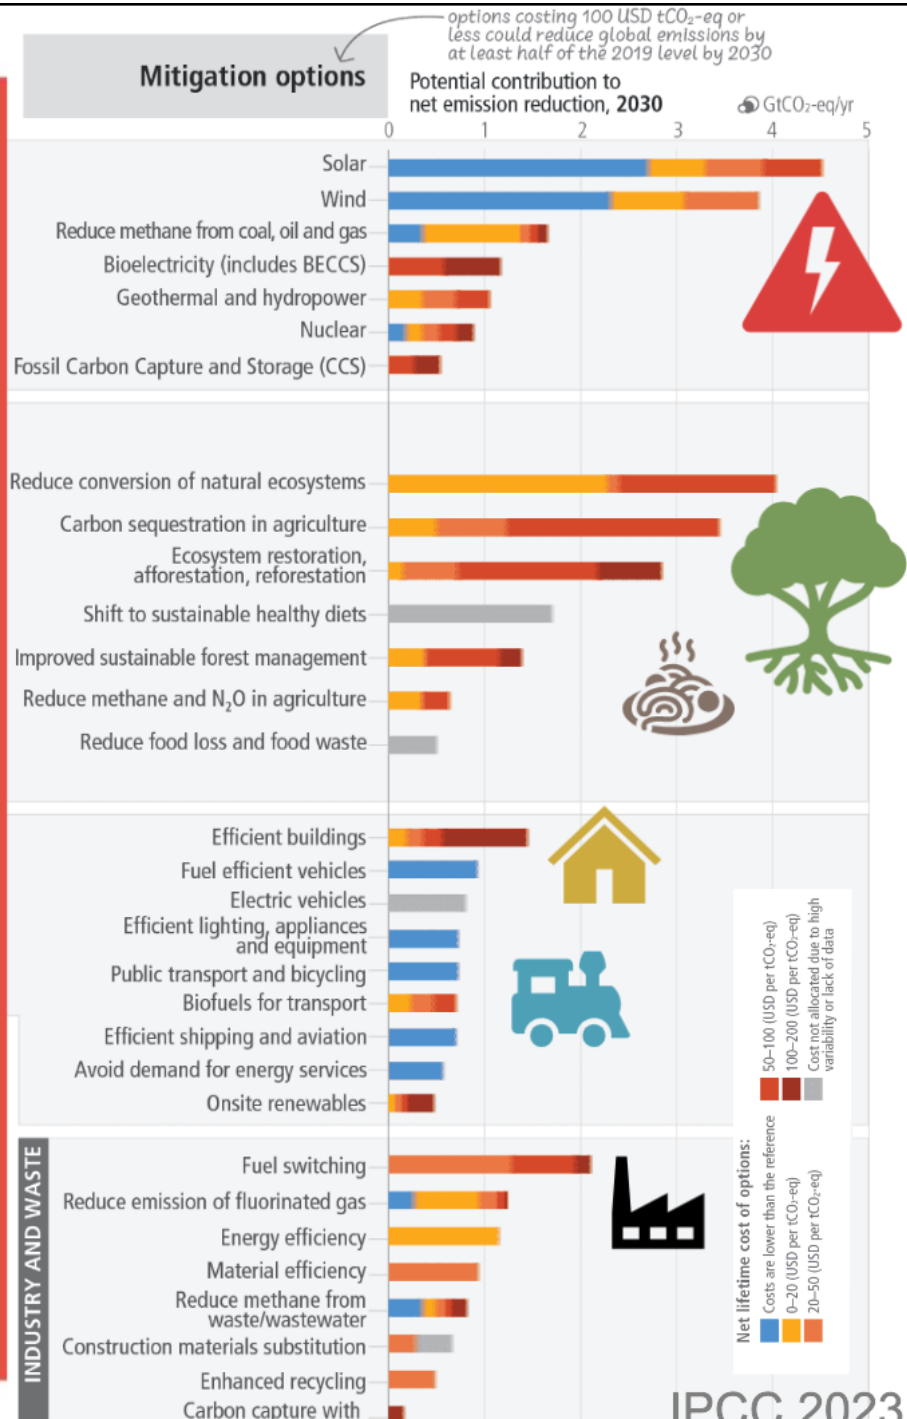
options costing 100 USD $tCO_2$-eq or less could reduce global emissions by at least half of the 2019 level by 2030

Mitigation options

Potential contribution to net emission reduction, 2030

$GtCO_2$-eq/yr

0 1 2 3 4 5

Solar
Wind
Reduce methane from coal, oil and gas
Bioelectricity (includes BECCS)
Geothermal and hydropower
Nuclear
Fossil Carbon Capture and Storage (CCS)

Reduce conversion of natural ecosystems
Carbon sequestration in agriculture
Ecosystem restoration, afforestation, reforestation
Shift to sustainable healthy diets
Improved sustainable forest management
Reduce methane and $N_2O$ in agriculture
Reduce food loss and food waste

Efficient buildings
Fuel efficient vehicles
Electric vehicles
Efficient lighting, appliances and equipment
Public transport and bicycling
Biofuels for transport
Efficient shipping and aviation
Avoid demand for energy services
Onsite renewables

INDUSTRY AND WASTE

Fuel switching
Reduce emission of fluorinated gas
Energy efficiency
Material efficiency
Reduce methane from waste/wastewater
Construction materials substitution
Enhanced recycling
Carbon capture with

Net lifetime cost of options:
Costs are lower than the reference
0–20 (USD per $tCO_2$-eq)
20–50 (USD per $tCO_2$-eq)
50–100 (USD per $tCO_2$-eq)
100–200 (USD per $tCO_2$-eq)
Cost not allocated due to high variability or lack of data

IPCC 2023